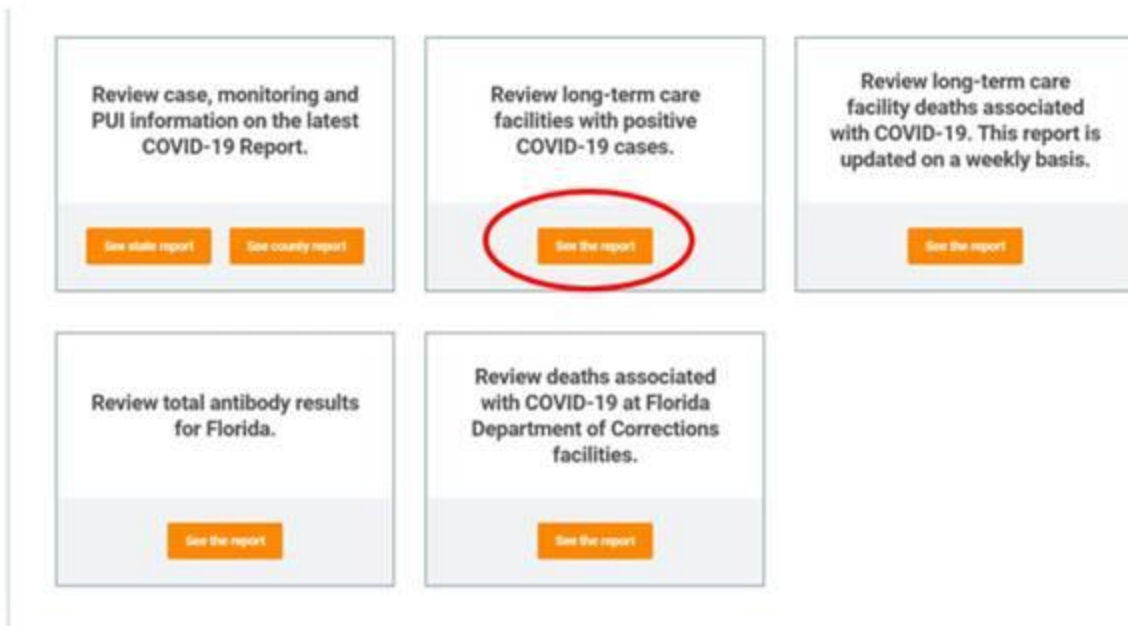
Review case, monitoring and PUI information on the latest COVID-19 Report.

See state report

See county report

Review long-term care facilities with positive COVID-19 cases.

See the report

Review long-term care facility deaths associated with COVID-19. This report is updated on a weekly basis.

See the report

Review total antibody results for Florida.

See the report

Review deaths associated with COVID-19 at Florida Department of Corrections facilities.

See the report